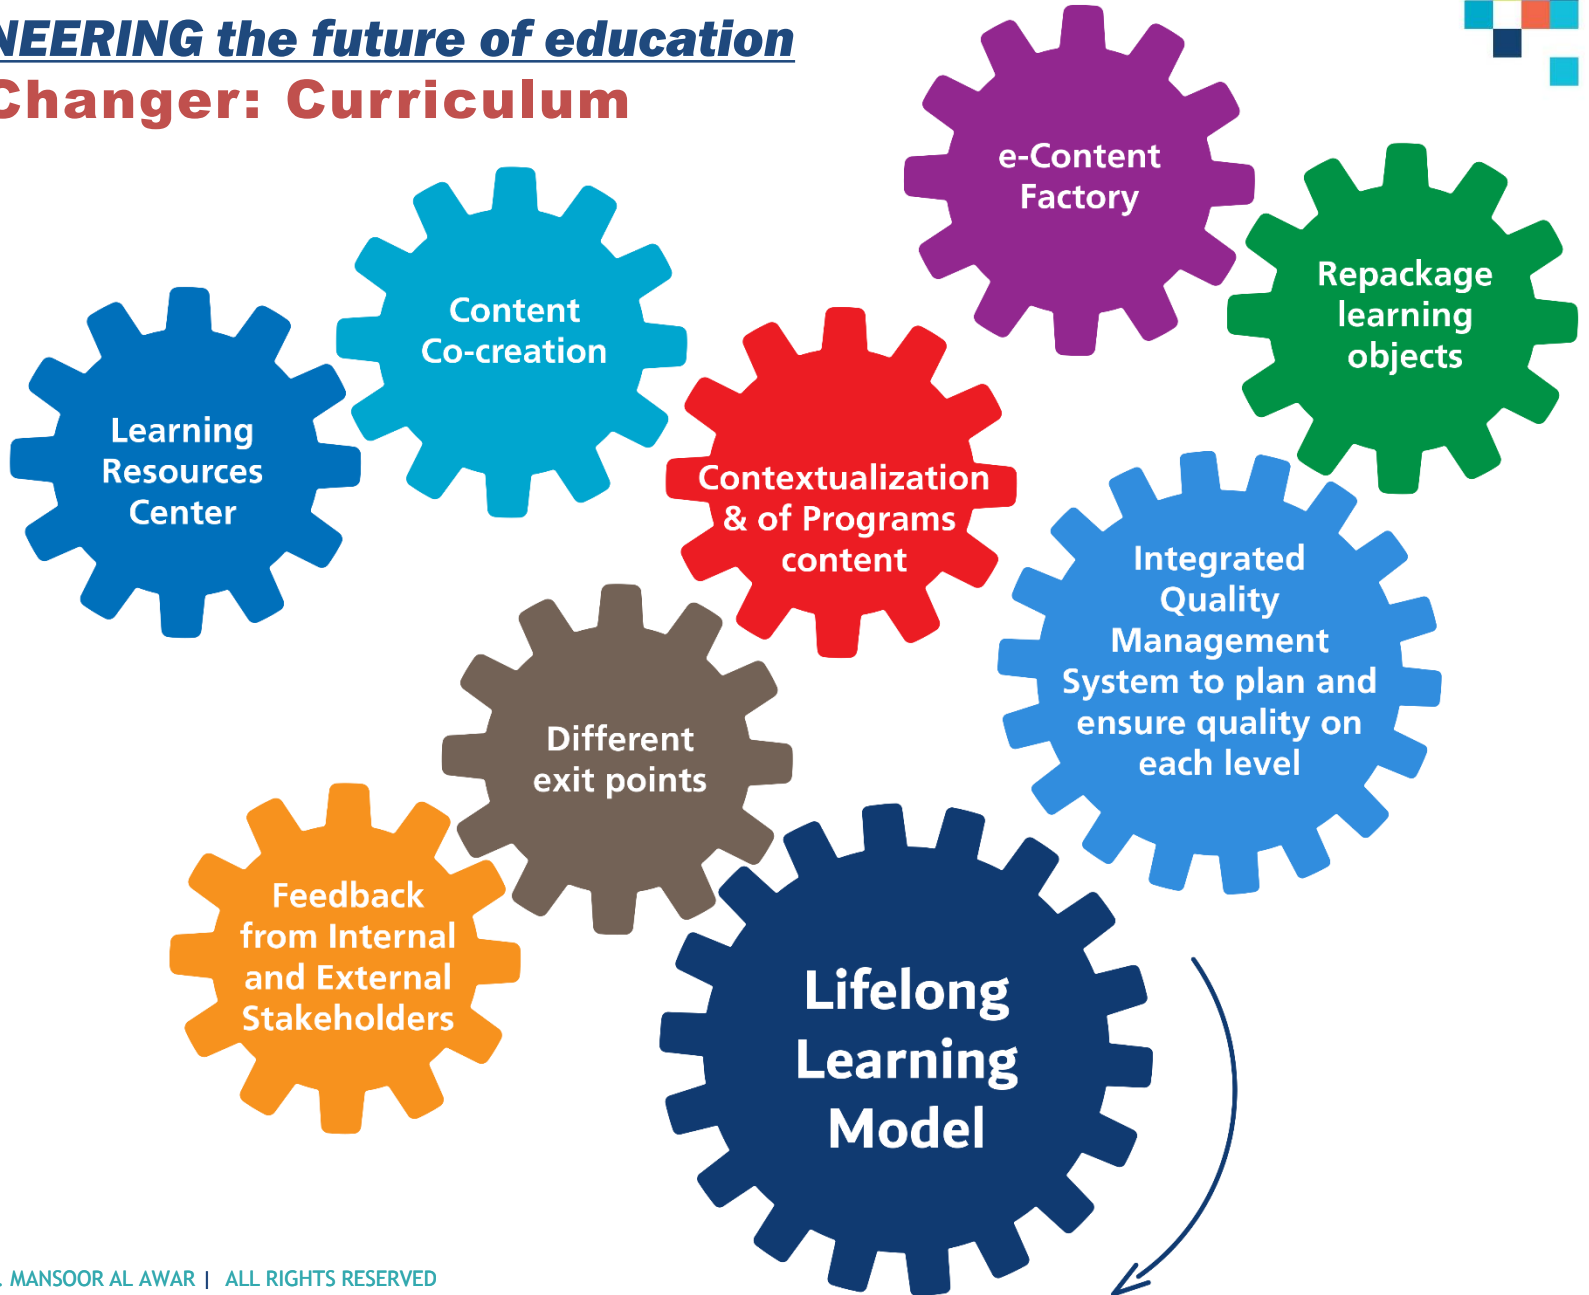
NEERING the future of education
Changer: Curriculum

e-Content Factory

Repackage learning objects

Content Co-creation

Learning Resources Center

Contextualization & of Programs content

Integrated Quality Management System to plan and ensure quality on each level

Different exit points

Feedback from Internal and External Stakeholders

Lifelong Learning Model

. MANSOOR AL AWAR | ALL RIGHTS RESERVED